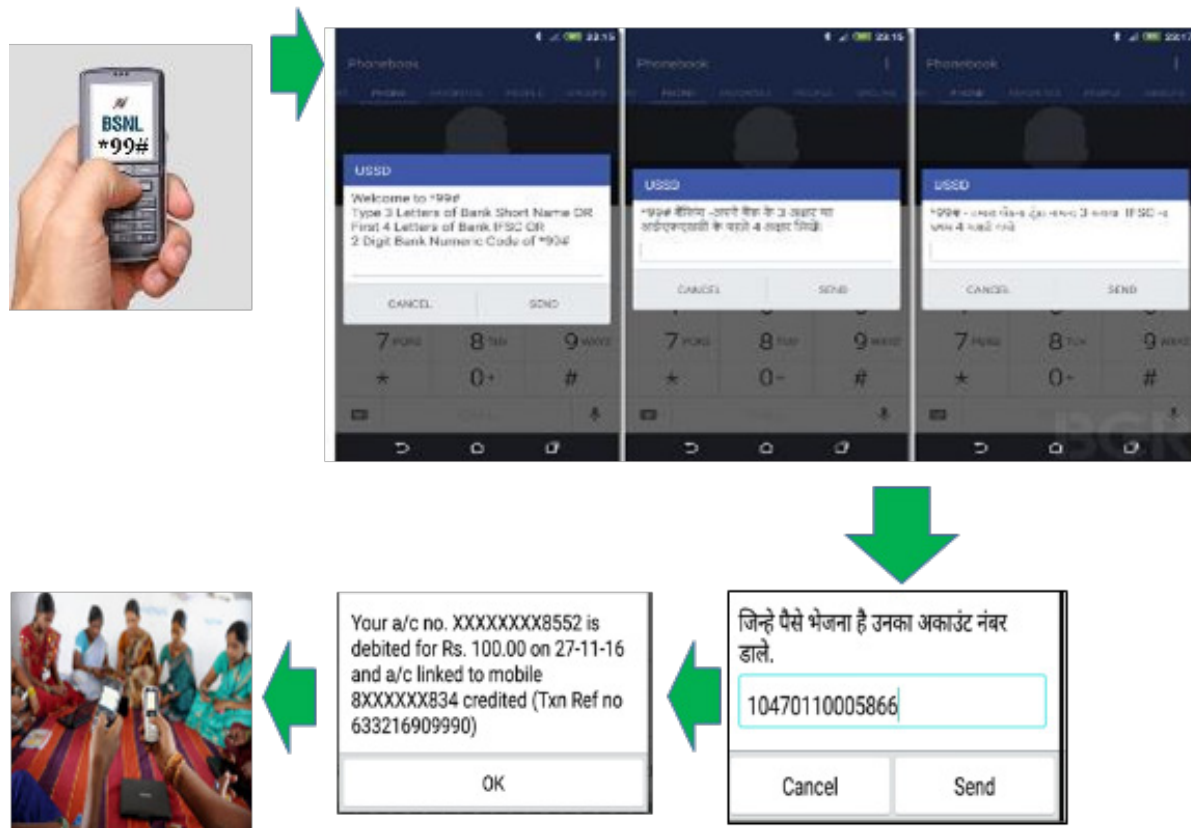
BSNL
*99#

22:15
Phonebook
PHONE FAVORITES PEOPLE GROUPS
USSD
Welcome to *99#
Type 3 Letters of Bank Short Name OR
First 4 Letters of Bank IFSC OR
2 Digit Bank Numeric Code of *99#
CANCEL SEND
7 PQRS 8 TUV 9 WXYZ
* 0+ #

22:15
Phonebook
PHONE FAVORITES PEOPLE GROUPS
USSD
*99# बैंकिंग -अपने बैंक के 3 अक्षर या आईएफएससी के पहले 4 अक्षर लिखें।
CANCEL SEND
7 PQRS 8 TUV 9 WXYZ
* 0+ #

22:17
Phonebook
PHONE FAVORITES PEOPLE GROUPS
USSD
*99# - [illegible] 3 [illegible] IFSC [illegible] 4 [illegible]
CANCEL SEND
7 PQRS 8 TUV 9 WXYZ
* 0+ #
BGR

जिन्हे पैसे भेजना है उनका अकाउंट नंबर डाले.
10470110005866
Cancel Send

Your a/c no. XXXXXXXX8552 is debited for Rs. 100.00 on 27-11-16 and a/c linked to mobile 8XXXXXX834 credited (Txn Ref no 633216909990)
OK